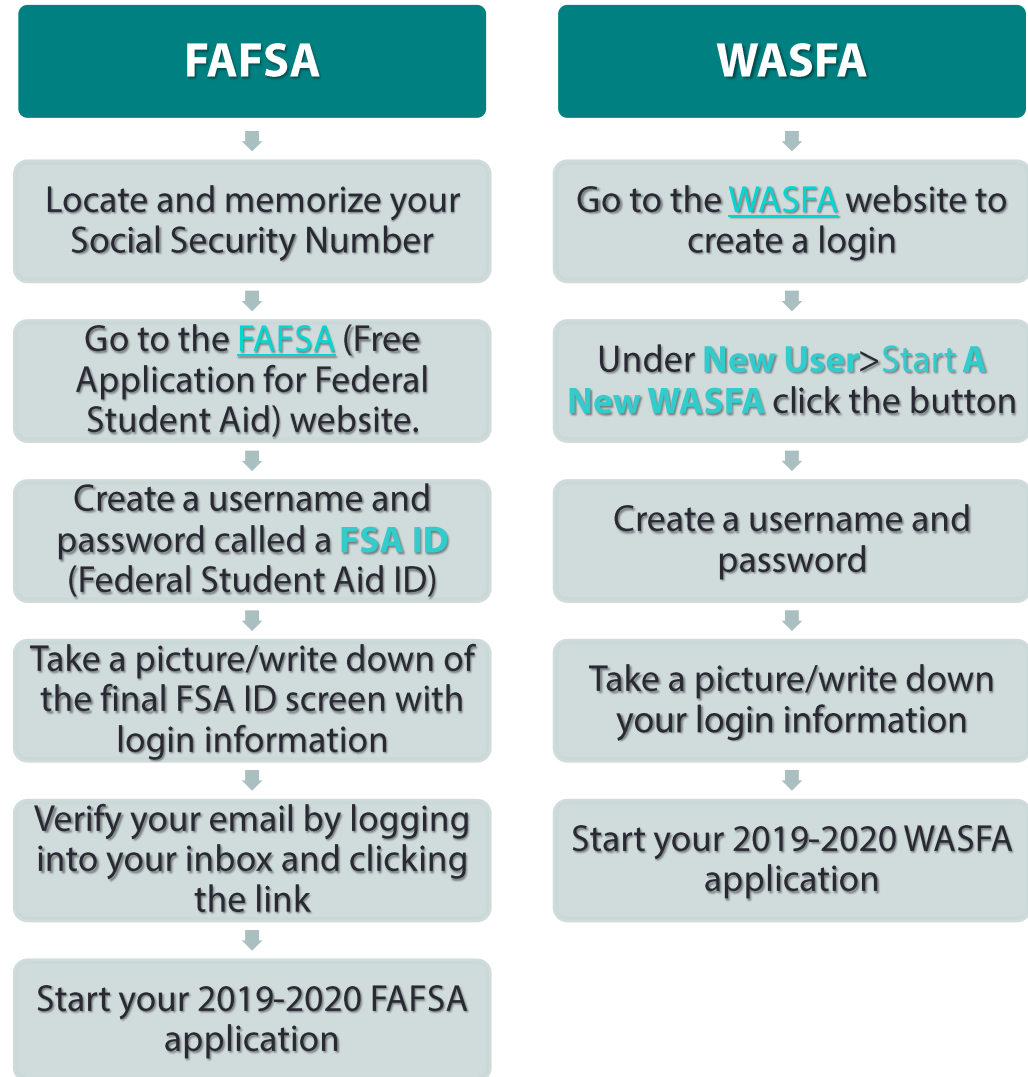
FAFSA

Locate and memorize your Social Security Number

Go to the FAFSA (Free Application for Federal Student Aid) website.

Create a username and password called a FSA ID (Federal Student Aid ID)

Take a picture/write down of the final FSA ID screen with login information

Verify your email by logging into your inbox and clicking the link

Start your 2019-2020 FAFSA application

WASFA

Go to the WASFA website to create a login

Under New User>Start A New WASFA click the button

Create a username and password

Take a picture/write down your login information

Start your 2019-2020 WASFA application